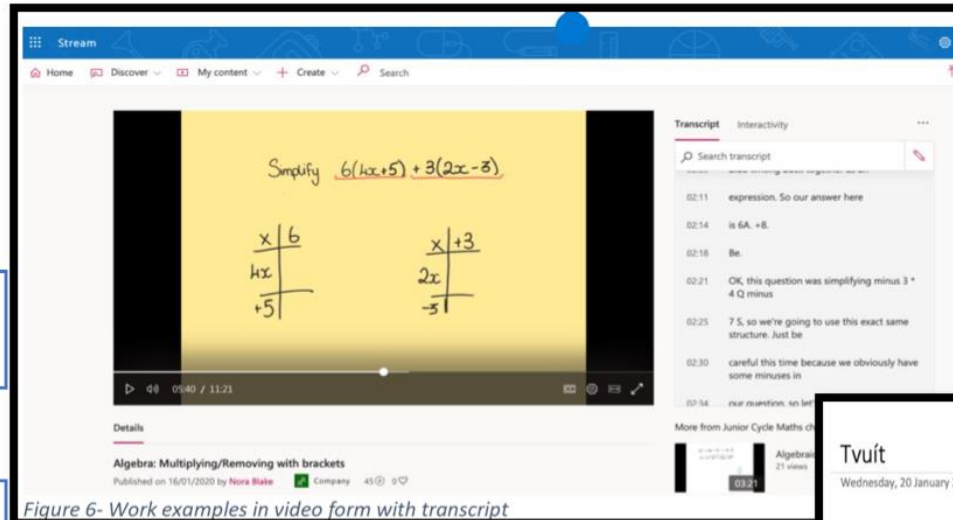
Stream

Home Discover My content + Create Search

Simplify $6(4x+5)+3(2x-3)$

| x | 6 |
|---|---|
| 4x | |
| +5 | |

| x | +3 |
|---|---|
| 2x | |
| -3 | |

05:40 / 11:21

Transcript Interactivity

Search transcript

02:11 expression. So our answer here

02:14 is 6A. +8.

02:18 Be.

02:21 OK, this question was simplifying minus 3 * 4 Q minus

02:25 7 S, so we're going to use this exact same structure. Just be

02:30 careful this time because we obviously have some minuses in

02:34 our question, so let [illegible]

Details

Algebra: Multiplying/Removing with brackets

Published on 16/01/2020 by Nora Blake Company 45 0

More from Junior Cycle Maths ch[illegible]

Algebra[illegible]
21 views
03:21

Tvuít
Wednesday, 20 January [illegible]

Figure 6- Work examples in video form with transcript